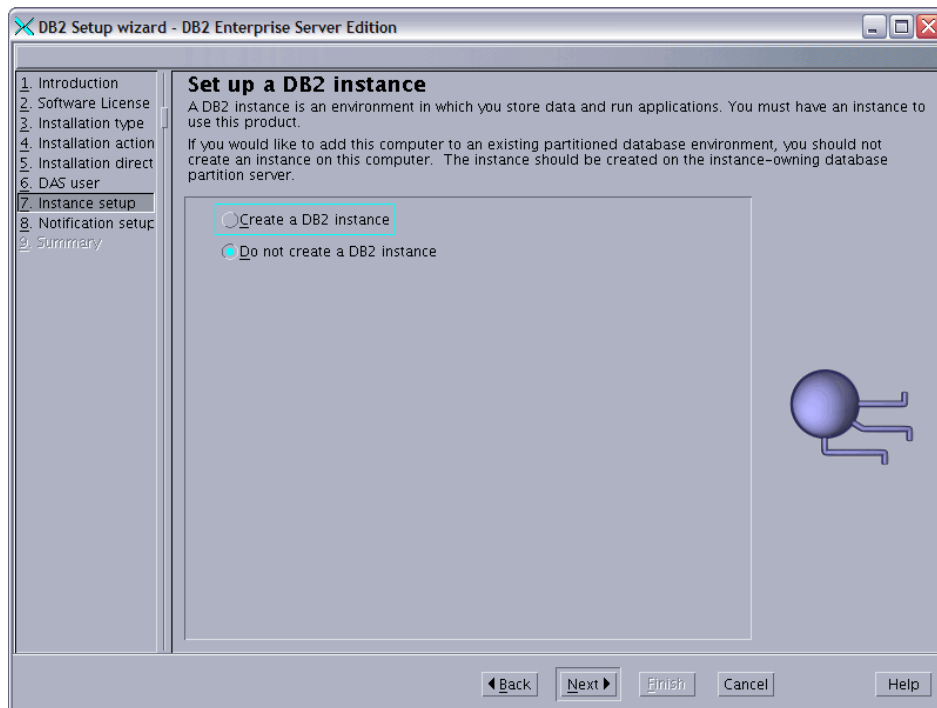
DB2 Setup wizard - DB2 Enterprise Server Edition

1. Introduction
2. Software License
3. Installation type
4. Installation action
5. Installation direct
6. DAS user
7. Instance setup
8. Notification setup
9. Summary

Set up a DB2 instance

A DB2 instance is an environment in which you store data and run applications. You must have an instance to use this product.

If you would like to add this computer to an existing partitioned database environment, you should not create an instance on this computer. The instance should be created on the instance-owning database partition server.

Create a DB2 instance

Do not create a DB2 instance

Back Next Finish Cancel Help